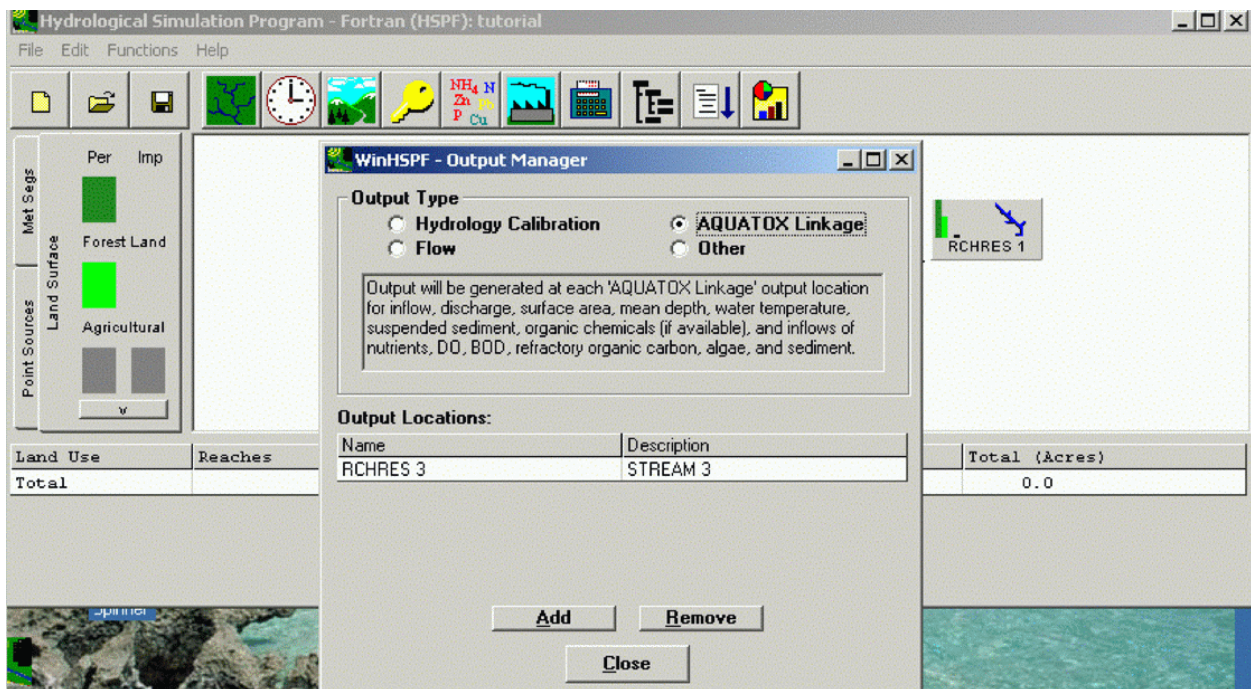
Hydrological Simulation Program - Fortran (HSPF): tutorial

File Edit Functions Help

$NH_4$ N Zn Pb P Cu

Met Segs

Land Surface

Point Sources

Per Imp

Forest Land

Agricultural

v

RCHRES 1

WinHSPF - Output Manager

Output Type

Hydrology Calibration

AQUATOX Linkage

Flow

Other

Output will be generated at each 'AQUATOX Linkage' output location for inflow, discharge, surface area, mean depth, water temperature, suspended sediment, organic chemicals (if available), and inflows of nutrients, DO, BOD, refractory organic carbon, algae, and sediment.

Output Locations:

| Name | Description |
|---|---|
| RCHRES 3 | STREAM 3 |

Add

Remove

Close

| Land Use | Reaches | Total (Acres) |
|---|---|---|
| Total | | 0.0 |

Spinner